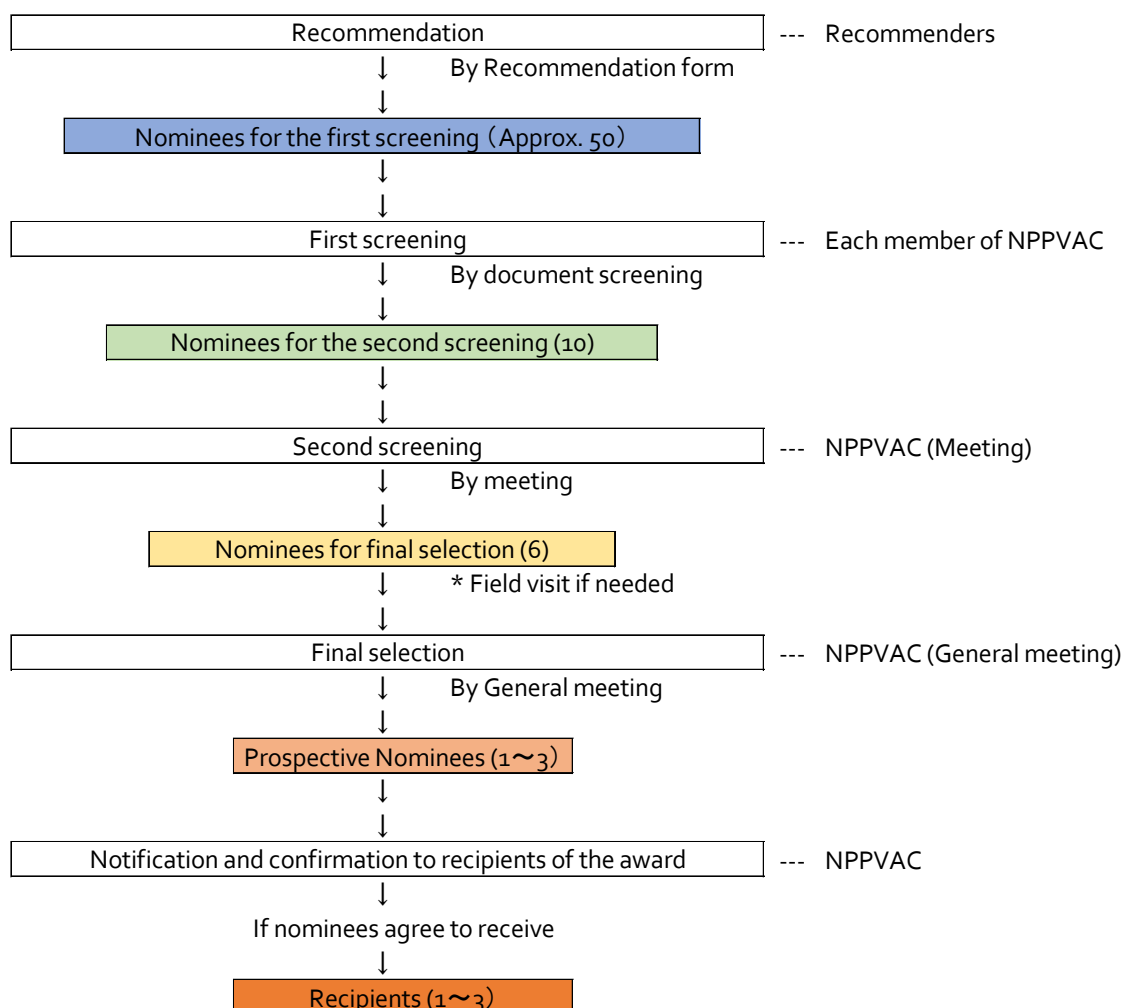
Recommendation --- Recommenders

↓ By Recommendation form

↓

Nominees for the first screening（Approx. 50）

↓

↓

First screening --- Each member of NPPVAC

↓ By document screening

↓

Nominees for the second screening (10)

↓

↓

Second screening --- NPPVAC (Meeting)

↓ By meeting

↓

Nominees for final selection (6)

↓ * Field visit if needed

↓

Final selection --- NPPVAC (General meeting)

↓ By General meeting

↓

Prospective Nominees (1〜3)

↓

↓

Notification and confirmation to recipients of the award --- NPPVAC

↓

If nominees agree to receive

↓

Recipients (1〜3)